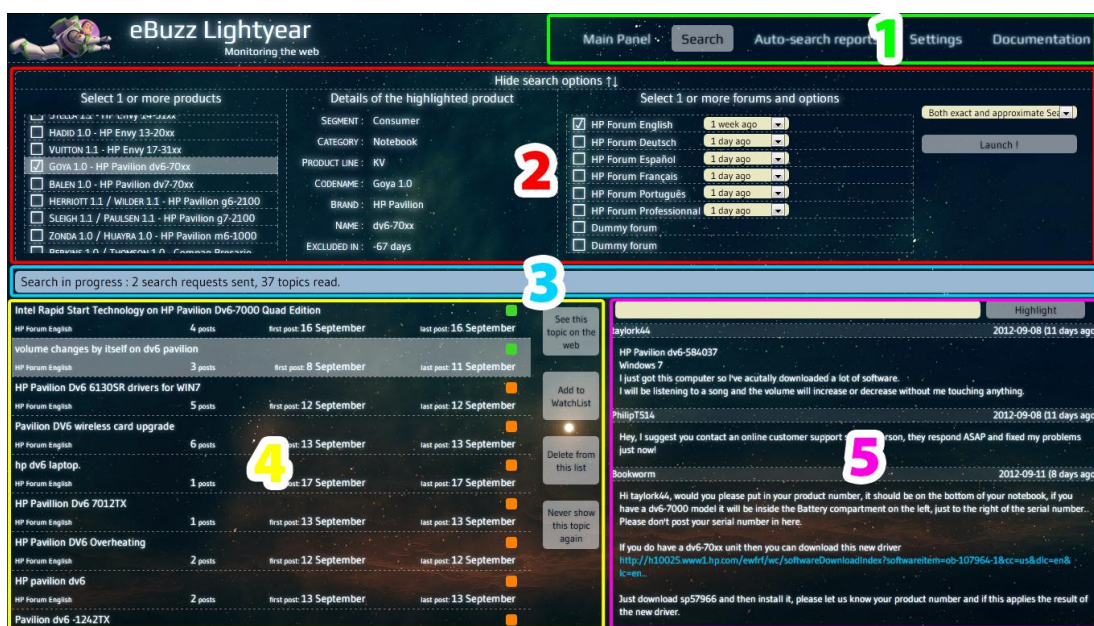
eBuzz Lightyear
Monitoring the web

Main Panel · Search Auto-search reports Settings Documentation

1

Hide search options ↑↓

Select 1 or more products
STELLA 1.1 - HP Envy 14-31xx
HADID 1.0 - HP Envy 13-20xx
VUITTON 1.1 - HP Envy 17-31xx
☑ GOYA 1.0 - HP Pavilion dv6-70xx
BALEN 1.0 - HP Pavilion dv7-70xx
HERRIOTT 1.1 / WILDER 1.1 - HP Pavilion g6-2100
SLEIGH 1.1 / PAULSEN 1.1 - HP Pavilion g7-2100
ZONDA 1.0 / HUAYRA 1.0 - HP Pavilion m6-1000
PERKINS 1.0 / THOMSON 1.0 - Compaq Presario

Details of the highlighted product
SEGMENT : Consumer
CATEGORY : Notebook
PRODUCT LINE : KV
CODENAME : Goya 1.0
BRAND : HP Pavilion
NAME : dv6-70xx
EXCLUDED IN : -67 days

2

Select 1 or more forums and options
☑ HP Forum English 1 week ago
HP Forum Deutsch 1 day ago
HP Forum Español 1 day ago
HP Forum Français 1 day ago
HP Forum Português 1 day ago
HP Forum Professional 1 day ago
Dummy forum
Dummy forum

Both exact and approximate Se
Launch !

Search in progress : 2 search requests sent, 37 topics read.

3

Intel Rapid Start Technology on HP Pavilion Dv6-7000 Quad Edition
HP Forum English 4 posts first post: 16 September last post: 16 September
volume changes by itself on dv6 pavilion
HP Forum English 3 posts first post: 8 September last post: 11 September
HP Pavilion Dv6 6130SR drivers for WIN7
HP Forum English 5 posts first post: 12 September last post: 12 September
Pavilion DV6 wireless card upgrade
HP Forum English 6 posts first post: 13 September last post: 13 September
hp dv6 laptop.
HP Forum English 1 posts first post: 17 September last post: 17 September
HP Pavilion Dv6 7012TX
HP Forum English 1 posts first post: 13 September last post: 13 September
HP Pavilion DV6 Overheating
HP Forum English 2 posts first post: 12 September last post: 12 September
HP pavilion dv6
HP Forum English 2 posts first post: 13 September last post: 13 September
Pavilion dv6 -1242TX

4

See this topic on the web
Add to WatchList
Delete from this list
Never show this topic again

Highlight
taylork44 2012-09-08 (11 days ago
HP Pavilion dv6-584037
Windows 7
I just got this computer so I've acutally downloaded a lot of software.
I will be listening to a song and the volume will increase or decrease without me touching anything.
PhilipT514 2012-09-08 (11 days ago
Hey, I suggest you contact an online customer support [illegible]rson, they respond ASAP and fixed my problems just now!
Bookworm 2012-09-11 (8 days ago
Hi taylork44, would you please put in your product number, it should be on the bottom of your notebook, if you have a dv6-7000 model it will be inside the Battery compartment on the left, just to the right of the serial number.. Please don't post your serial number in here.

If you do have a dv6-70xx unit then you can download this new driver
http://h10025.www1.hp.com/ewfrf/wc/softwareDownloadIndex?softwareitem=ob-107964-1&cc=us&dlc=en&lc=en..

Just download sp57966 and then install it, please let us know your product number and if this applies the result of the new driver.

5